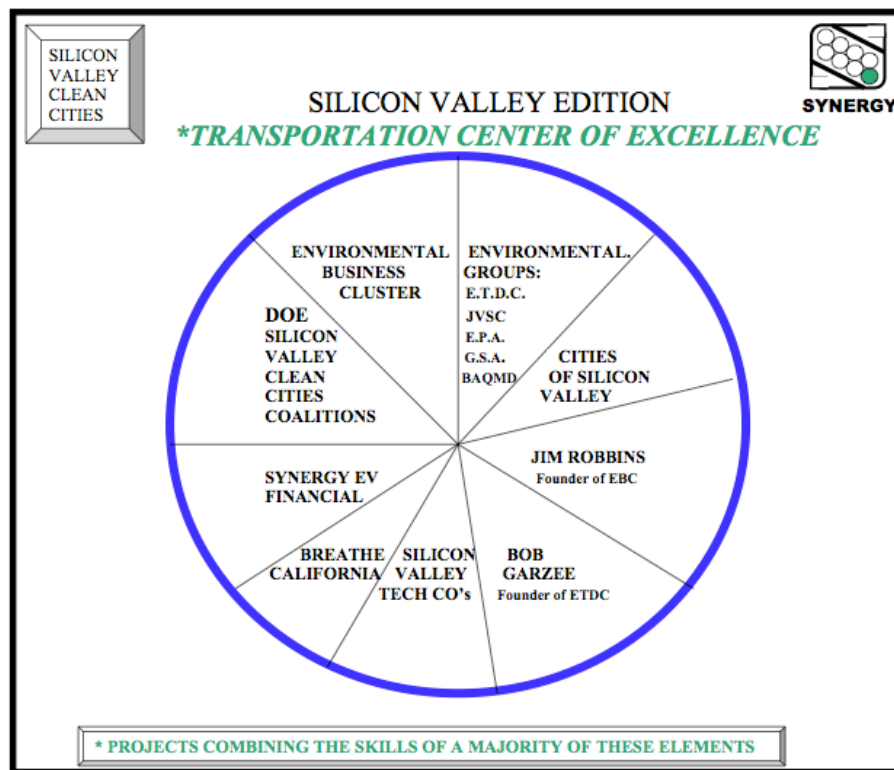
SILICON VALLEY CLEAN CITIES

SYNERGY

SILICON VALLEY EDITION
*TRANSPORTATION CENTER OF EXCELLENCE

ENVIRONMENTAL BUSINESS CLUSTER

ENVIRONMENTAL. GROUPS:
E.T.D.C.
JVSC
E.P.A.
G.S.A.
BAQMD

DOE SILICON VALLEY CLEAN CITIES COALITIONS

CITIES OF SILICON VALLEY

JIM ROBBINS
Founder of EBC

SYNERGY EV FINANCIAL

BREATHE CALIFORNIA

SILICON VALLEY TECH CO's

BOB GARZEE
Founder of ETDC

* PROJECTS COMBINING THE SKILLS OF A MAJORITY OF THESE ELEMENTS